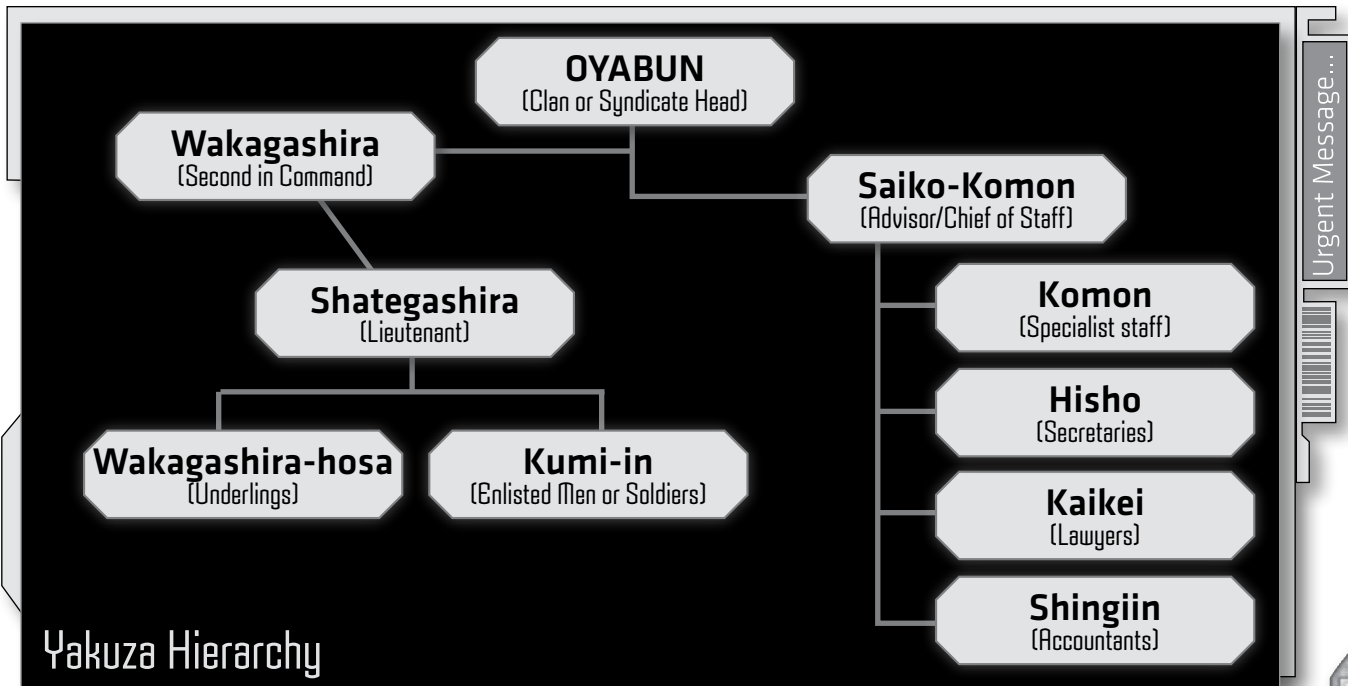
OYABUN
(Clan or Syndicate Head)

Wakagashira
(Second in Command)

Saiko-Komon
(Advisor/Chief of Staff)

Shategashira
(Lieutenant)

Komon
(Specialist staff)

Hisho
(Secretaries)

Wakagashira-hosa
(Underlings)

Kumi-in
(Enlisted Men or Soldiers)

Kaikei
(Lawyers)

Shingiin
(Accountants)

Yakuza Hierarchy

Urgent Message...